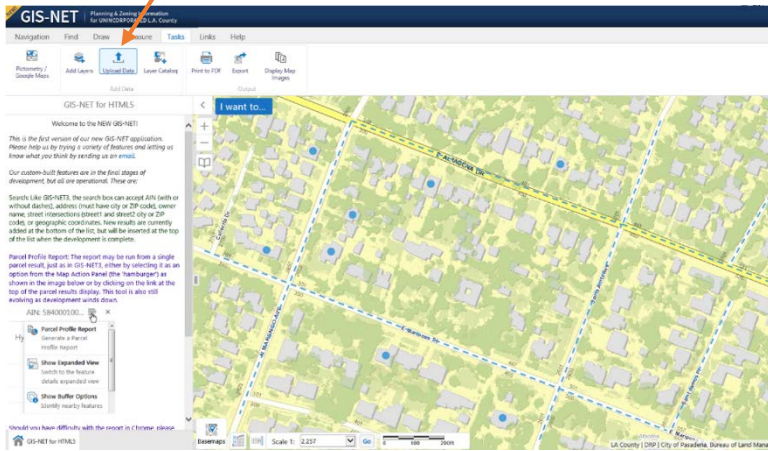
GIS-NET Planning & Zoning Information for UNINCORPORATED L.A. County

Navigation Find Draw Measure Tasks Links Help

Pictometry / Google Maps
Add Layers
Upload Data
Layer Catalog
Add Data
Print to PDF
Export
Display Map Images
Output

GIS-NET for HTML5

Welcome to the NEW GIS-NET!

This is the first version of our new GIS-NET application. Please help us by trying a variety of features and letting us know what you think by sending us an email.

Our custom-built features are in the final stages of development, but all are operational. These are:

Search: Like GIS-NET3, the search box can accept AIN (with or without dashes), address (must have city or ZIP code), owner name, street intersections (street1 and street2 city or ZIP code), or geographic coordinates. New results are currently added at the bottom of the list, but will be inserted at the top of the list when the development is complete.

Parcel Profile Report: The report may be run from a single parcel result, just as in GIS-NET3, either by selecting it as an option from the Map Action Panel (the 'hamburger') as shown in the image below or by clicking on the link at the top of the parcel results display. This tool is also still evolving as development winds down.

AIN: 584000500...

Parcel Profile Report
Generate a Parcel Profile Report
Show Expanded View
Switch to the feature details expanded view
Show Buffer Options
Identify nearby features

Should you have difficulty with the report in Chrome, please

GIS-NET for HTML5

I want to...

E ALAMEDA DR

Basemaps
Scale 1: 2,257
Go
0 100 200ft

LA County | DRP | City of Pasadena, Bureau of Land Mana